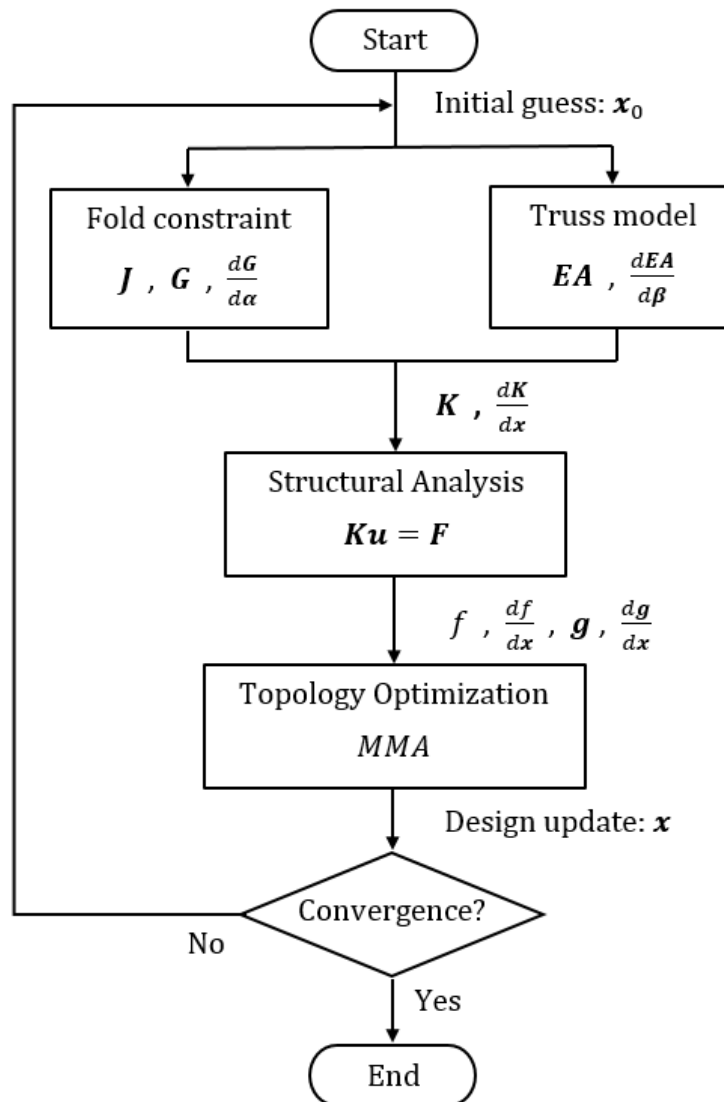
Start

Initial guess: $\boldsymbol{x}_0$

Fold constraint

$\boldsymbol{J}$ , $\boldsymbol{G}$ , $\frac{d\boldsymbol{G}}{d\boldsymbol{\alpha}}$

Truss model

$\boldsymbol{EA}$ , $\frac{d\boldsymbol{EA}}{d\boldsymbol{\beta}}$

$\boldsymbol{K}$ , $\frac{d\boldsymbol{K}}{d\boldsymbol{x}}$

Structural Analysis

$\boldsymbol{Ku} = \boldsymbol{F}$

$f$ , $\frac{df}{d\boldsymbol{x}}$ , $\boldsymbol{g}$ , $\frac{d\boldsymbol{g}}{d\boldsymbol{x}}$

Topology Optimization

$MMA$

Design update: $\boldsymbol{x}$

Convergence?

No

Yes

End